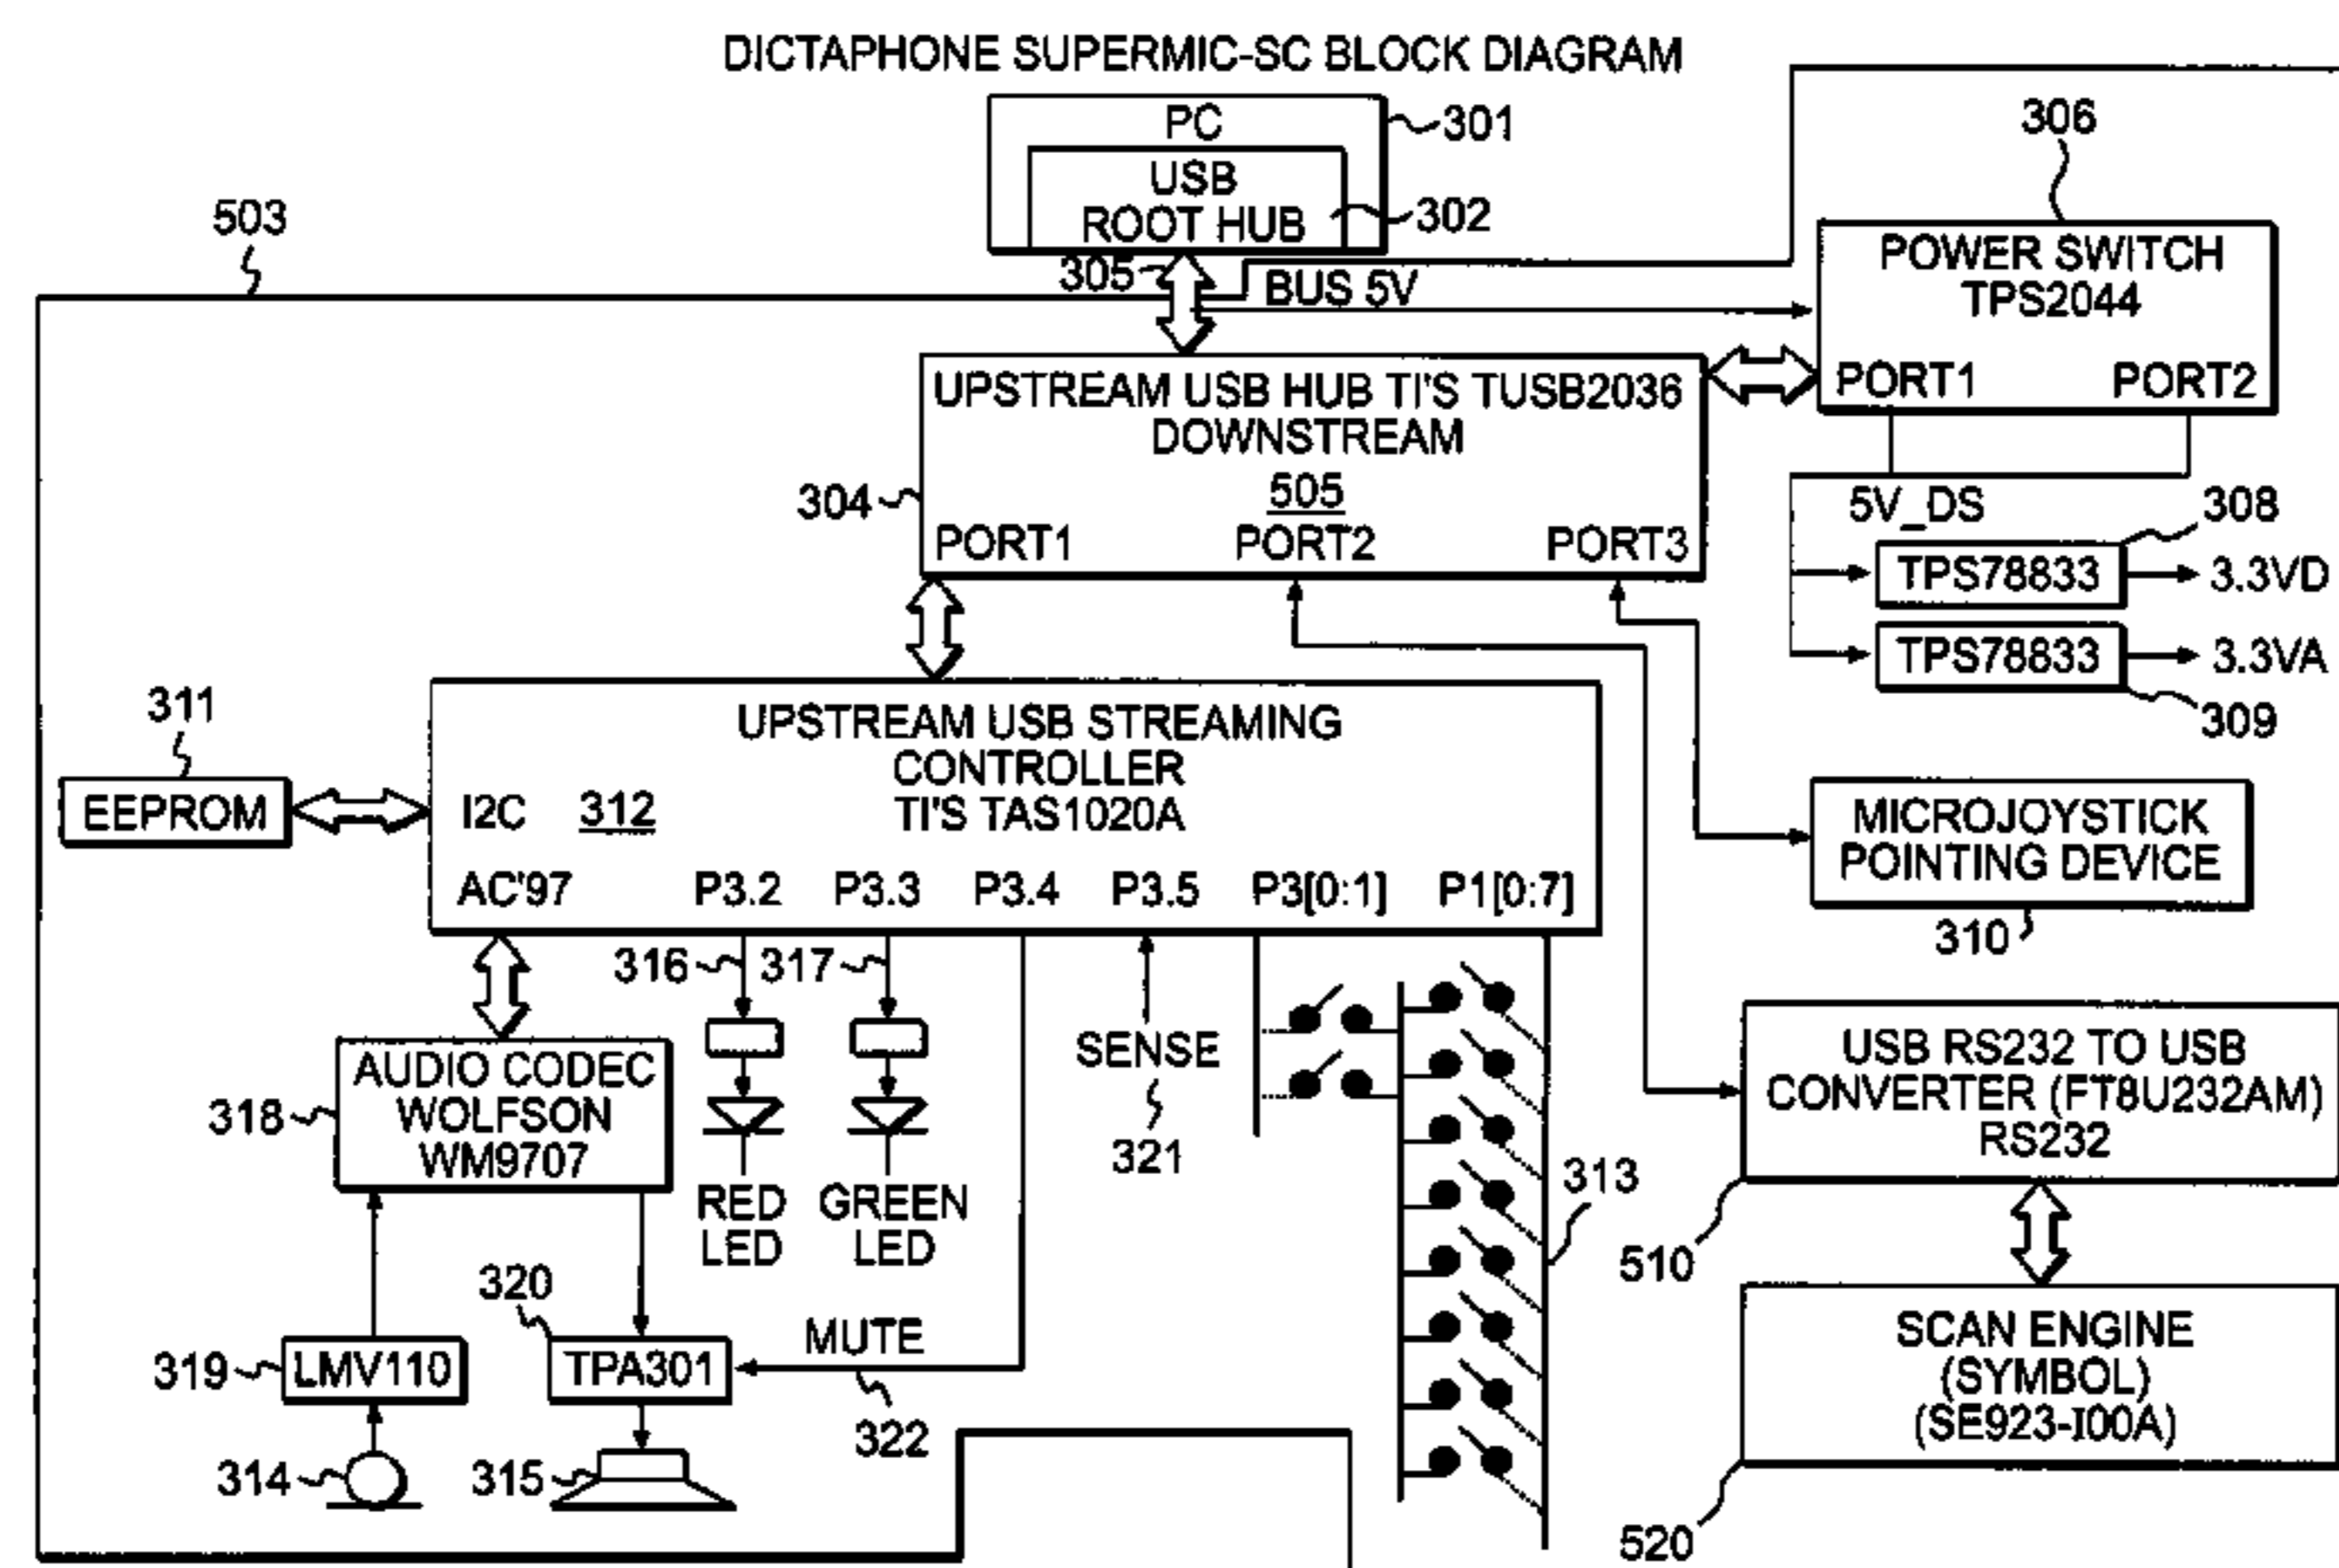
DICTAPHONE SUPERMIC-SC BLOCK DIAGRAM

PC
301
USB ROOT HUB
302
503
305
BUS 5V
306
POWER SWITCH TPS2044
PORT1 PORT2
UPSTREAM USB HUB TI'S TUSB2036 DOWNSTREAM
505
304
PORT1 PORT2 PORT3
5V_DS
308
TPS78833
3.3VD
TPS78833
3.3VA
309
311
EEPROM
UPSTREAM USB STREAMING CONTROLLER TI'S TAS1020A
I2C 312
AC'97 P3.2 P3.3 P3.4 P3.5 P3[0:1] P1[0:7]
MICROJOYSTICK POINTING DEVICE
310
316 317
SENSE
321
AUDIO CODEC WOLFSON WM9707
318
RED LED
GREEN LED
USB RS232 TO USB CONVERTER (FT8U232AM) RS232
313
510
320
319
LMV110
TPA301
MUTE
322
SCAN ENGINE (SYMBOL) (SE923-I00A)
314
315
520